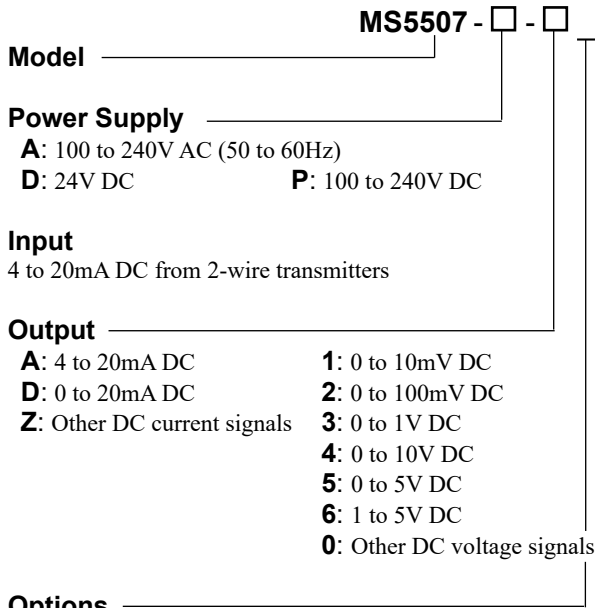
MS5507 - □ - □

Model

Power Supply
A: 100 to 240V AC (50 to 60Hz)
D: 24V DC
P: 100 to 240V DC

Input
4 to 20mA DC from 2-wire transmitters

Output
A: 4 to 20mA DC
D: 0 to 20mA DC
Z: Other DC current signals
1: 0 to 10mV DC
2: 0 to 100mV DC
3: 0 to 1V DC
4: 0 to 10V DC
5: 0 to 5V DC
6: 1 to 5V DC
0: Other DC voltage signals

Options